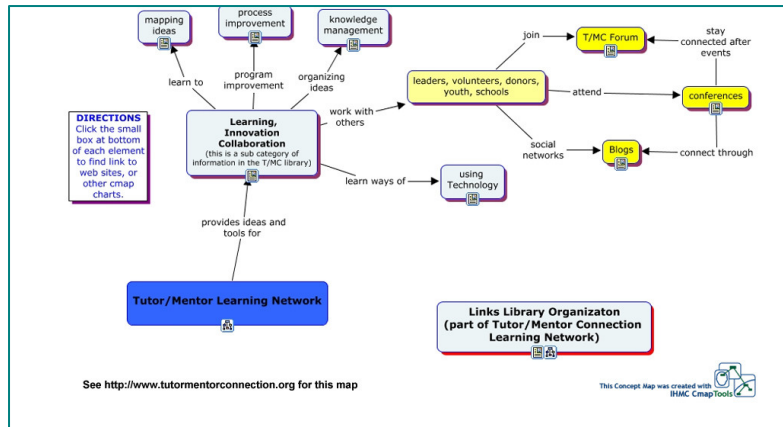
mapping ideas

process improvement

knowledge management

learn to

program improvement

organizing ideas

join

T/MC Forum

stay connected after events

leaders, volunteers, donors, youth, schools

attend

conferences

work with others

social networks

Blogs

connect through

DIRECTIONS
Click the small box at bottom of each element to find link to web sites, or other cmap charts.

Learning, Innovation Collaboration
(this is a sub category of information in the T/MC library)

learn ways of

using Technology

provides ideas and tools for

Tutor/Mentor Learning Network

Links Library Organizaton
(part of Tutor/Mentor Connection Learning Network)

See http://www.tutormentorconnection.org for this map

This Concept Map was created with IHMC CmapTools